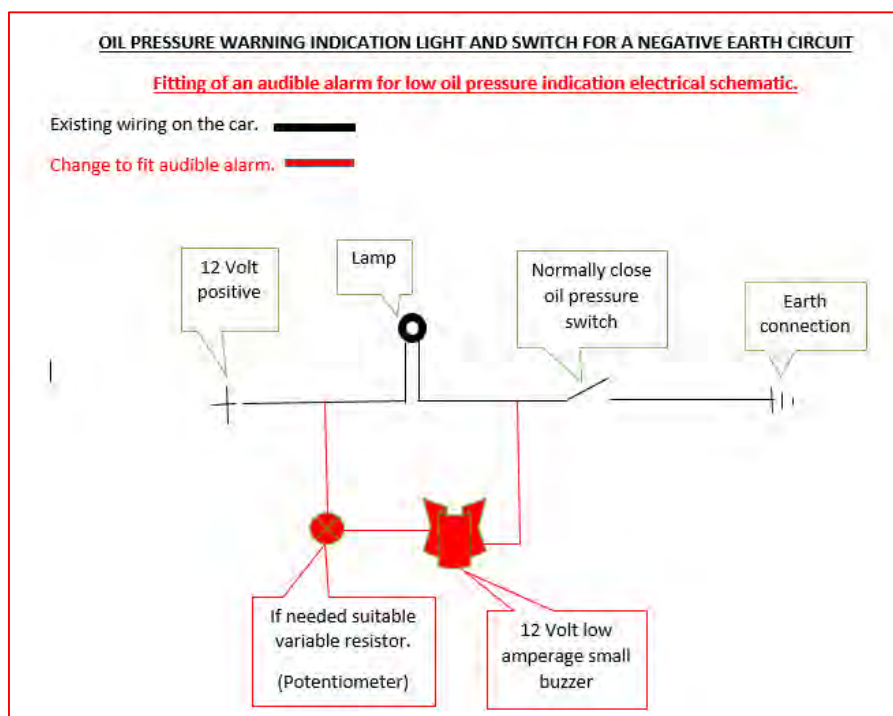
OIL PRESSURE WARNING INDICATION LIGHT AND SWITCH FOR A NEGATIVE EARTH CIRCUIT

Fitting of an audible alarm for low oil pressure indication electrical schematic.

Existing wiring on the car.

Change to fit audible alarm.

12 Volt positive

Lamp

Normally close oil pressure switch

Earth connection

If needed suitable variable resistor.

(Potentiometer)

12 Volt low amperage small buzzer